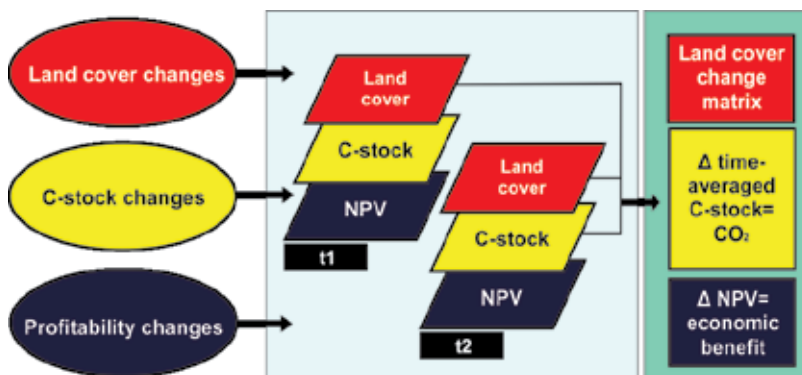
Land cover changes

C-stock changes

Profitability changes

Land cover

C-stock

NPV

t1

Land cover

C-stock

NPV

t2

Land cover change matrix

Δ time-averaged C-stock= $CO_2$

Δ NPV= economic benefit